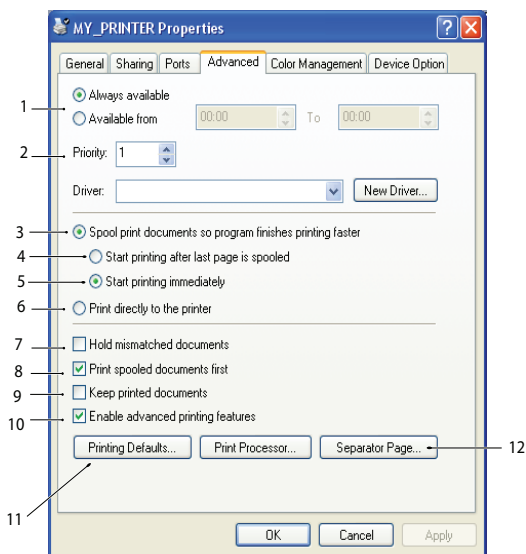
MY_PRINTER Properties

General | Sharing | Ports | Advanced | Color Management | Device Option

1
Always available
Available from 00:00 To 00:00

2
Priority: 1

Driver: New Driver...

3
Spool print documents so program finishes printing faster
4
Start printing after last page is spooled
5
Start printing immediately
6
Print directly to the printer

7
Hold mismatched documents
8
Print spooled documents first
9
Keep printed documents
10
Enable advanced printing features

Printing Defaults... Print Processor... Separator Page...
12
11

OK Cancel Apply